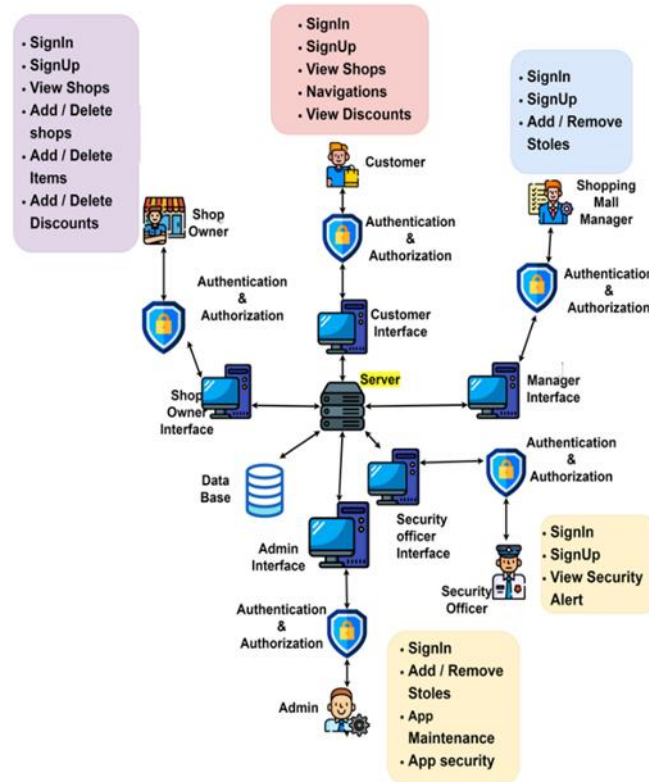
- SignIn
- SignUp
- View Shops
- Add / Delete shops
- Add / Delete Items
- Add / Delete Discounts

- SignIn
- SignUp
- View Shops
- Navigations
- View Discounts

- SignIn
- SignUp
- Add / Remove Stoles

Customer

Shop Owner

Shopping Mall Manager

Authentication & Authorization

Authentication & Authorization

Authentication & Authorization

Customer Interface

Server

Shop Owner Interface

Manager Interface

Authentication & Authorization

Data Base

Security officer Interface

Admin Interface

- SignIn
- SignUp
- View Security Alert

Security Officer

Authentication & Authorization

- SignIn
- Add / Remove Stoles
- App Maintenance
- App security

Admin